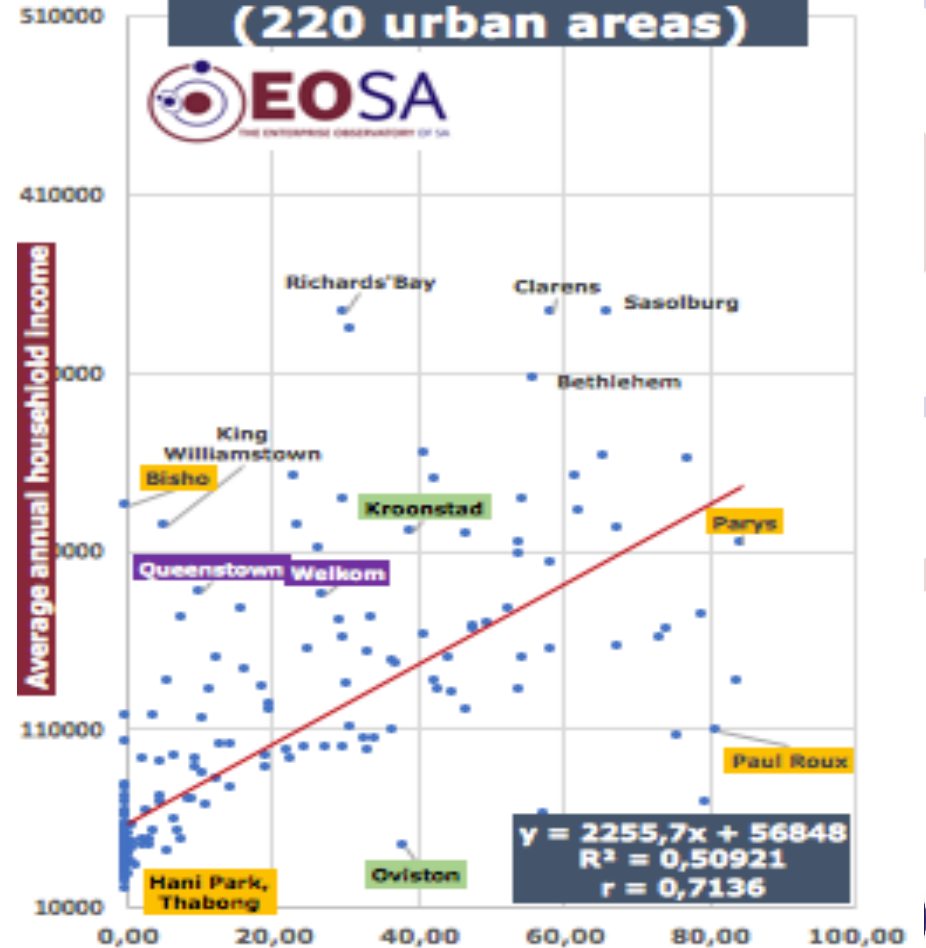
(220 urban areas)

EOSA
THE ENTERPRISE OBSERVATORY OF SA

Average annual household income

510000
410000
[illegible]0000
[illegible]0000
110000
10000

0,00
20,00
40,00
60,00
80,00
100,00

Richards'Bay
Clarens
Sasolburg
Bethlehem
King Williamstown
Bisho
Kroonstad
Parys
Queenstown
Welkom
Paul Roux
Oviston
Hani Park, Thabong

y = 2255,7x + 56848
R² = 0,50921
r = 0,7136